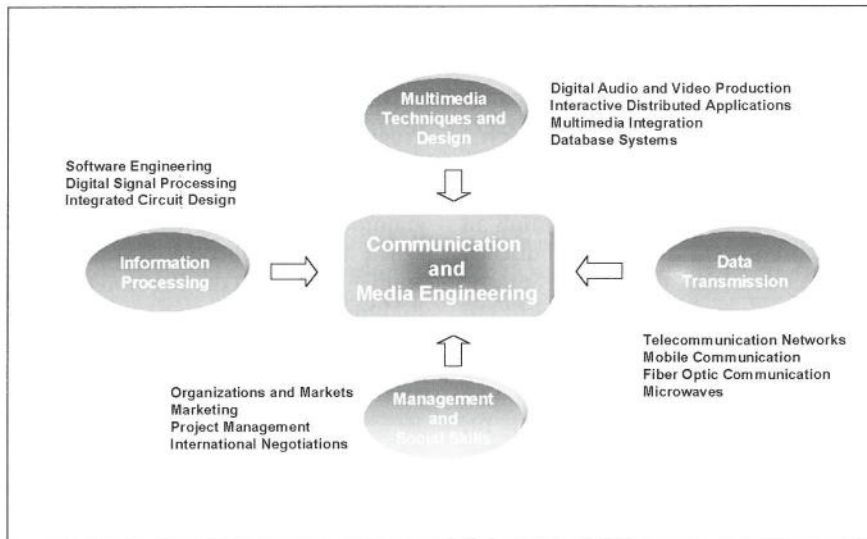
Multimedia Techniques and Design

Digital Audio and Video Production
Interactive Distributed Applications
Multimedia Integration
Database Systems

Software Engineering
Digital Signal Processing
Integrated Circuit Design

Information Processing

Communication and Media Engineering

Data Transmission

Telecommunication Networks
Mobile Communication
Fiber Optic Communication
Microwaves

Organizations and Markets
Marketing
Project Management
International Negotiations

Management and Social Skills